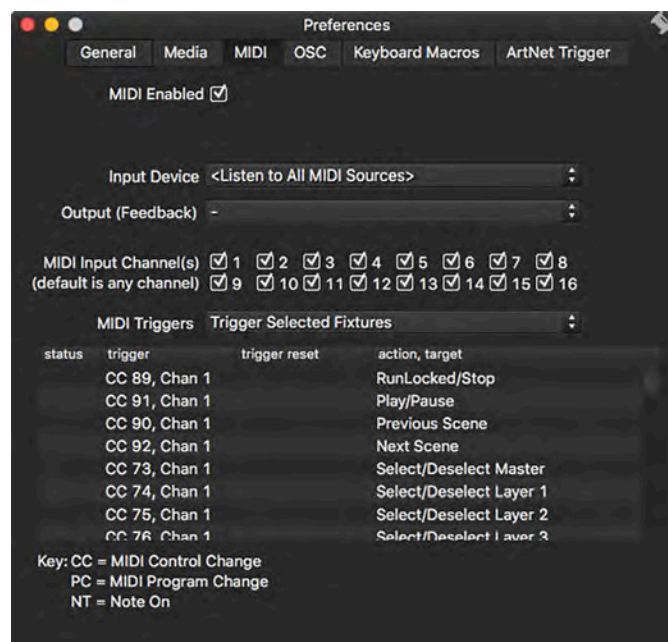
Preferences

General Media MIDI OSC Keyboard Macros ArtNet Trigger

MIDI Enabled ☑

Input Device <Listen to All MIDI Sources>

Output (Feedback) -

MIDI Input Channel(s) ☑ 1 ☑ 2 ☑ 3 ☑ 4 ☑ 5 ☑ 6 ☑ 7 ☑ 8
(default is any channel) ☑ 9 ☑ 10 ☑ 11 ☑ 12 ☑ 13 ☑ 14 ☑ 15 ☑ 16

MIDI Triggers Trigger Selected Fixtures

| status | trigger | trigger reset | action, target |
|---|---|---|---|
| | CC 89, Chan 1 | | RunLocked/Stop |
| | CC 91, Chan 1 | | Play/Pause |
| | CC 90, Chan 1 | | Previous Scene |
| | CC 92, Chan 1 | | Next Scene |
| | CC 73, Chan 1 | | Select/Deselect Master |
| | CC 74, Chan 1 | | Select/Deselect Layer 1 |
| | CC 75, Chan 1 | | Select/Deselect Layer 2 |
| | CC 76, Chan 1 | | Select/Deselect Layer 3 |

Key: CC = MIDI Control Change
PC = MIDI Program Change
NT = Note On